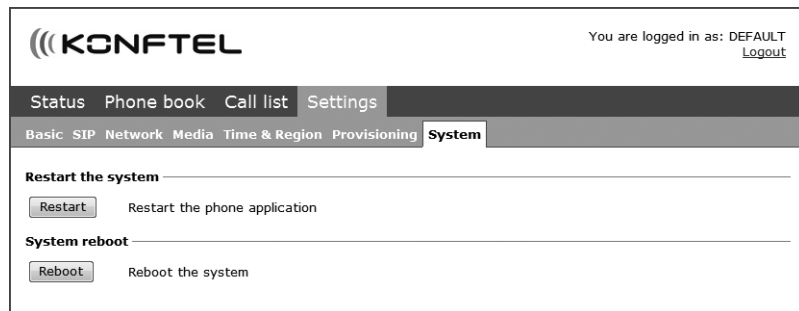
((KONFTEL

You are logged in as: DEFAULT
Logout

Status Phone book Call list Settings

Basic SIP Network Media Time & Region Provisioning System

Restart the system

Restart Restart the phone application

System reboot

Reboot Reboot the system